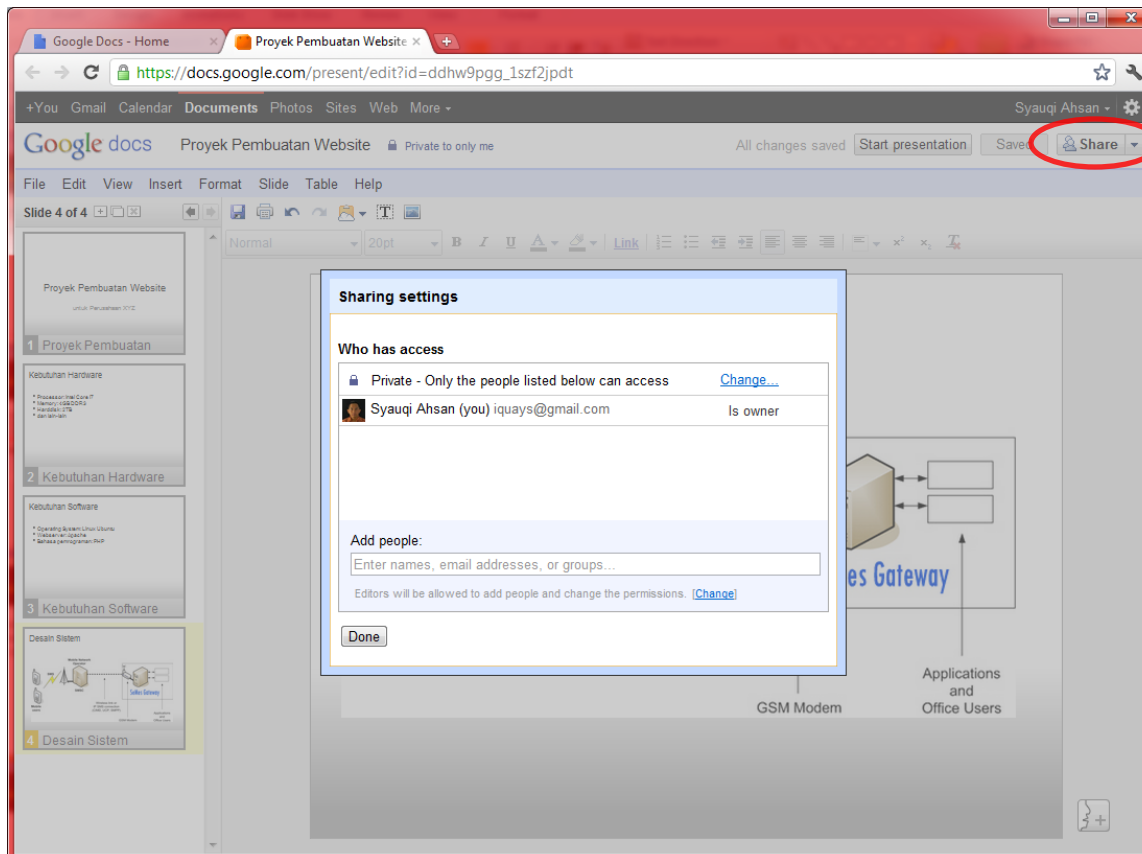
Google Docs - Home
Proyek Pembuatan Website

https://docs.google.com/present/edit?id=ddhw9pgg_1szf2jpdt

+You Gmail Calendar Documents Photos Sites Web More

Syauqi Ahsan

Google docs Proyek Pembuatan Website Private to only me

All changes saved Start presentation Saved Share

File Edit View Insert Format Slide Table Help

Slide 4 of 4

Normal 20pt Link

Proyek Pembuatan Website
untuk Perusahaan XYZ
1 Proyek Pembuatan

Kebutuhan Hardware
* Processor Intel Core i7
* Memory 4GB DDR3
* Harddisk 1TB
* dan lain-lain
2 Kebutuhan Hardware

Kebutuhan Software
* Operating System Linux Ubuntu
* Webserver Apache
* Bahasa pemrograman PHP
3 Kebutuhan Software

Desain Sistem
4 Desain Sistem

Sharing settings

Who has access

Private - Only the people listed below can access Change...

Syauqi Ahsan (you) iquays@gmail.com Is owner

Add people:

Enter names, email addresses, or groups...

Editors will be allowed to add people and change the permissions. [Change]

Done

es Gateway

GSM Modem

Applications and Office Users